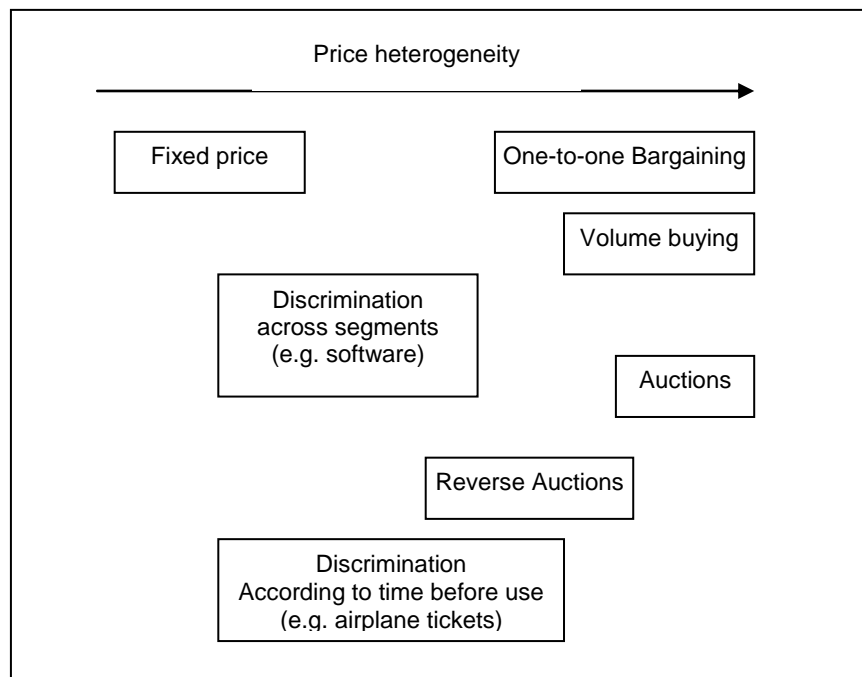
Price heterogeneity

Fixed price

One-to-one Bargaining

Volume buying

Discrimination across segments (e.g. software)

Auctions

Reverse Auctions

Discrimination According to time before use (e.g. airplane tickets)